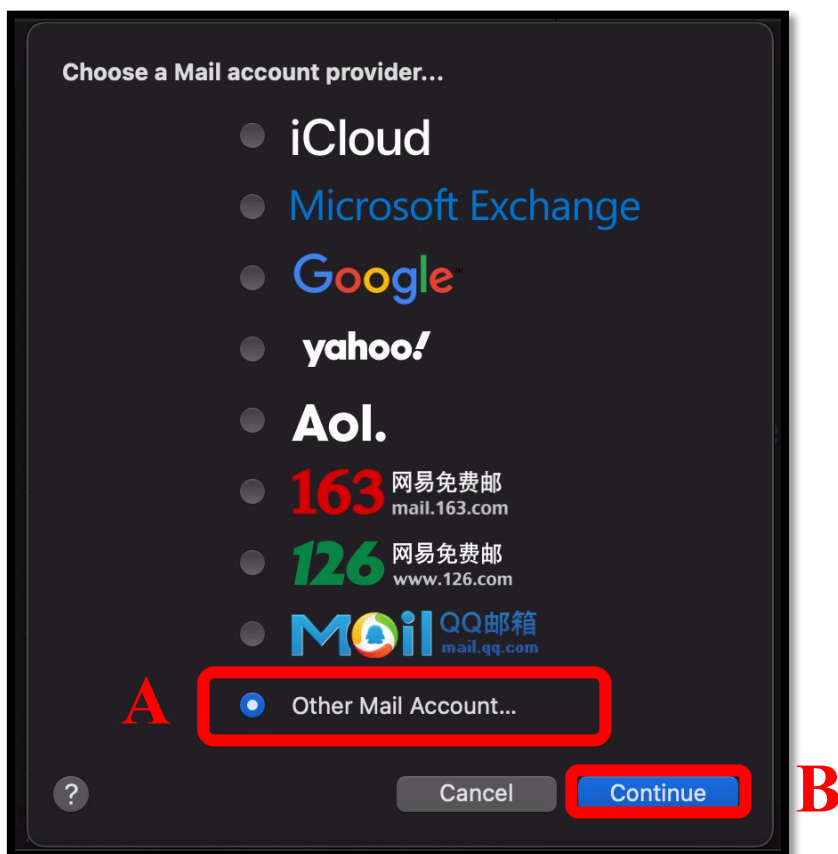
Choose a Mail account provider...

iCloud

Microsoft Exchange

Google

yahoo!

Aol.

163 网易免费邮 mail.163.com

126 网易免费邮 www.126.com

MOil QQ邮箱 mail.qq.com

A

Other Mail Account...

?

Cancel

Continue

B